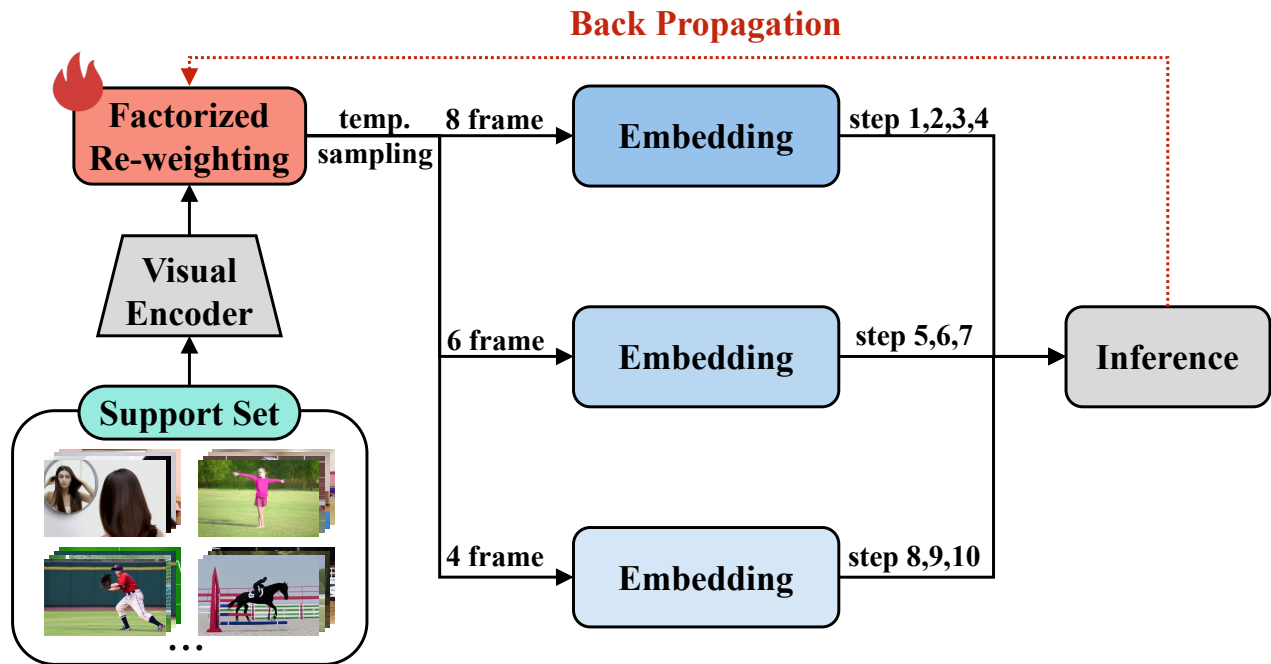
Back Propagation

Factorized Re-weighting

temp. sampling

8 frame

Embedding

step 1,2,3,4

Visual Encoder

6 frame

Embedding

step 5,6,7

Inference

Support Set

4 frame

Embedding

step 8,9,10

...